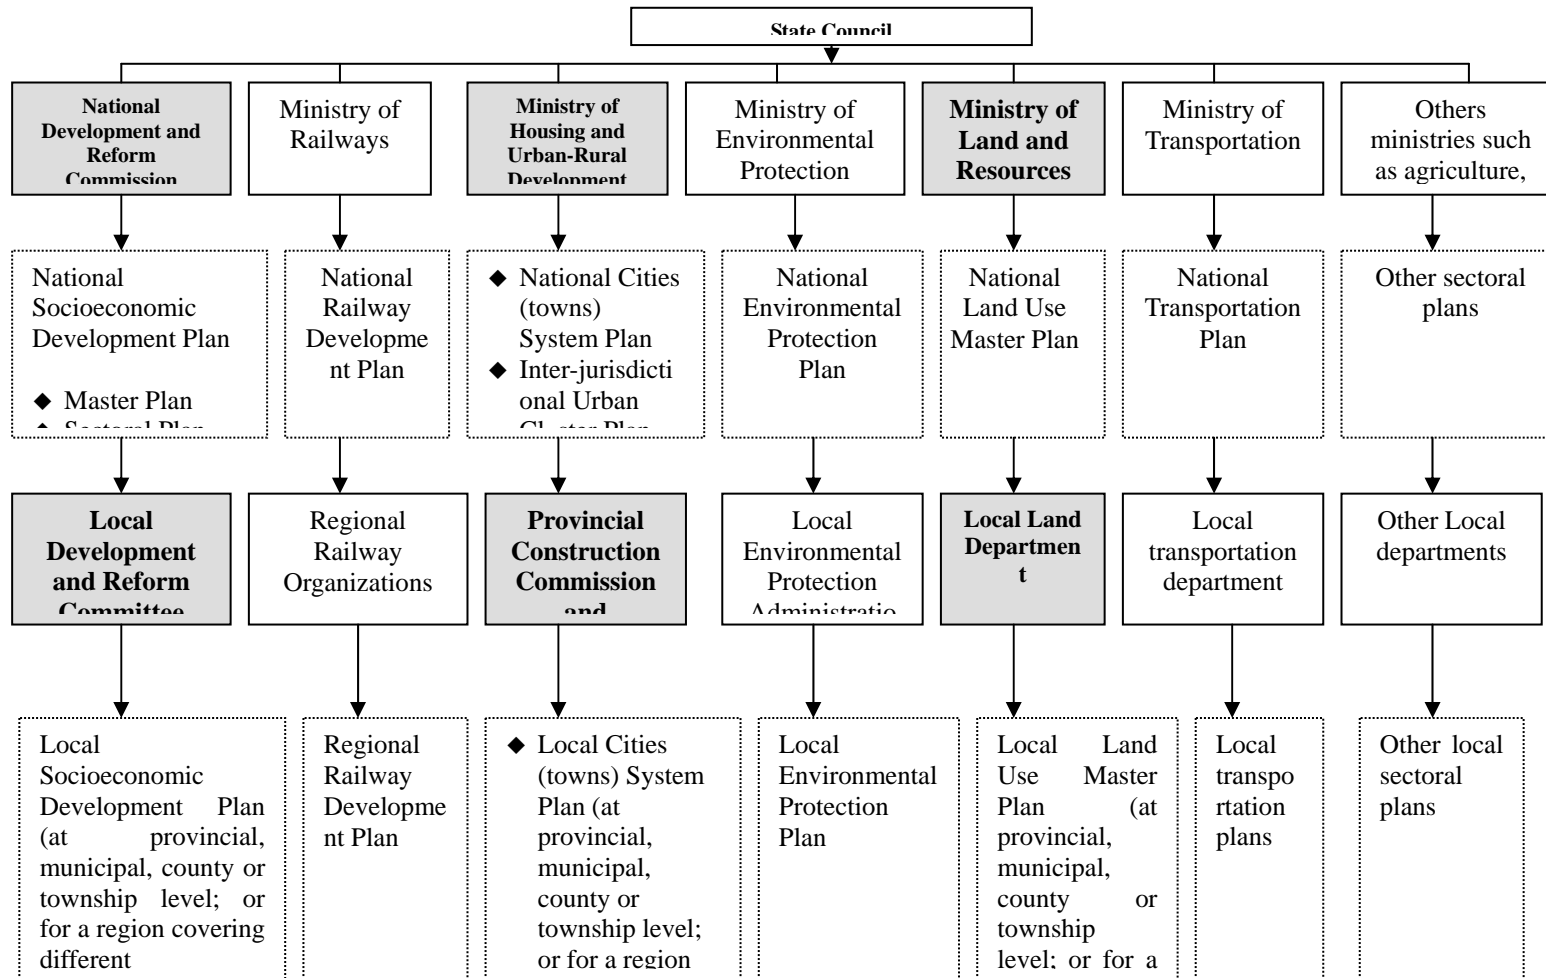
State Council

National Development and Reform Commission

Ministry of Railways

Ministry of Housing and Urban-Rural Development

Ministry of Environmental Protection

Ministry of Land and Resources

Ministry of Transportation

Others ministries such as agriculture,

National Socioeconomic Development Plan

◆ Master Plan
◆ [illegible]

National Railway Development Plan

◆ National Cities (towns) System Plan
◆ Inter-jurisdictional Urban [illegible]

National Environmental Protection Plan

National Land Use Master Plan

National Transportation Plan

Other sectoral plans

Local Development and Reform Committee

Regional Railway Organizations

Provincial Construction Commission and

Local Environmental Protection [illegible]

Local Land Department

Local transportation department

Other Local departments

Local Socioeconomic Development Plan (at provincial, municipal, county or township level; or for a region covering different

Regional Railway Development Plan

◆ Local Cities (towns) System Plan (at provincial, municipal, county or township level; or for a region

Local Environmental Protection Plan

Local Land Use Master Plan (at provincial, municipal, county or township level; or for a

Local transportation plans

Other local sectoral plans